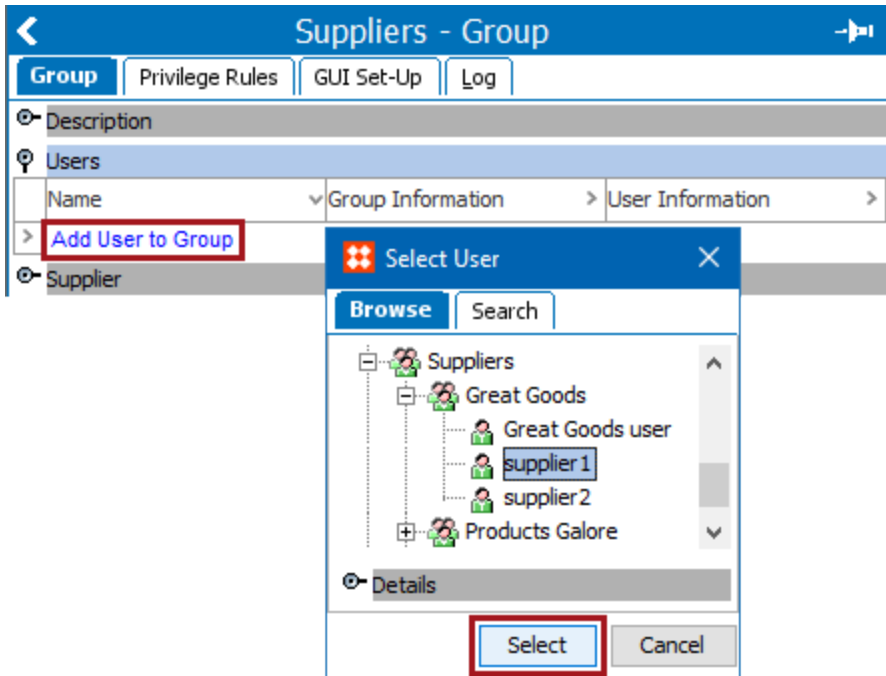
Suppliers - Group

Group | Privilege Rules | GUI Set-Up | Log

Description

Users

| Name | Group Information | User Information |
|---|---|---|
| Add User to Group | | |

Supplier

Select User

Browse | Search

Suppliers
Great Goods
Great Goods user
supplier1
supplier2
Products Galore

Details

Select
Cancel